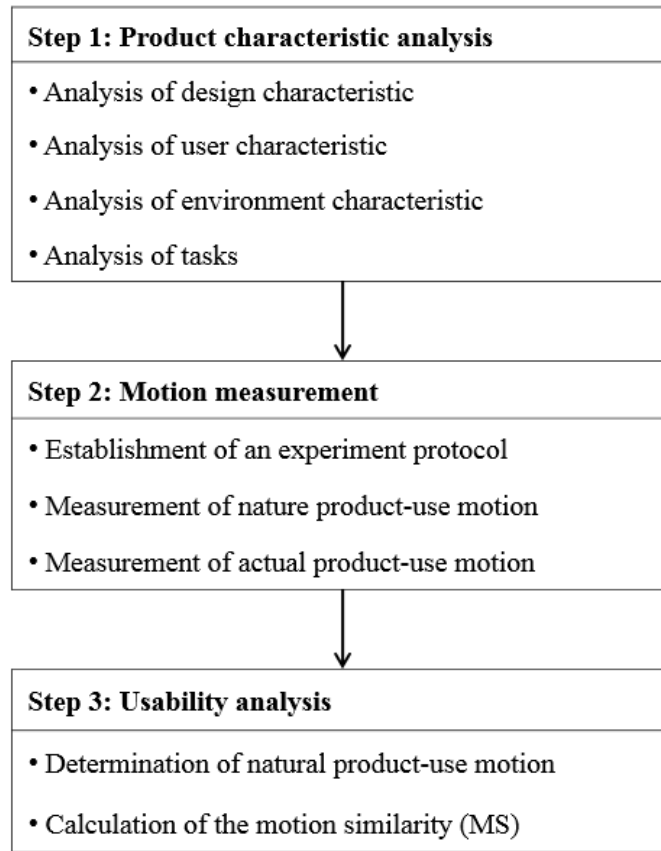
Step 1: Product characteristic analysis

• Analysis of design characteristic

• Analysis of user characteristic

• Analysis of environment characteristic

• Analysis of tasks

Step 2: Motion measurement

• Establishment of an experiment protocol

• Measurement of nature product-use motion

• Measurement of actual product-use motion

Step 3: Usability analysis

• Determination of natural product-use motion

• Calculation of the motion similarity (MS)